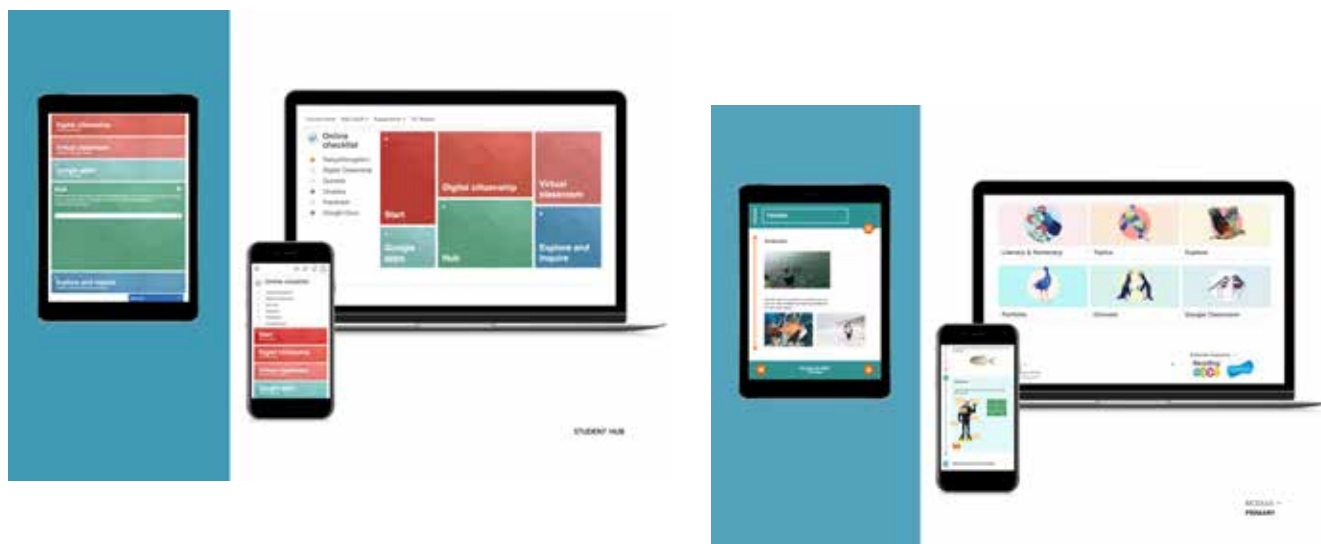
Digital citizenship

Virtual classroom

Google apps

Hub

Explore and inquire

Online checklist

Start

Digital citizenship

Virtual classroom

Google apps

Hub

Explore and inquire

Online checklist

Start

Digital citizenship

Virtual classroom

Google apps

STUDENT HUB

Literacy & Numeracy

Topics

Explore

Portfolio

Glossary

Google Classroom

PRIMARY